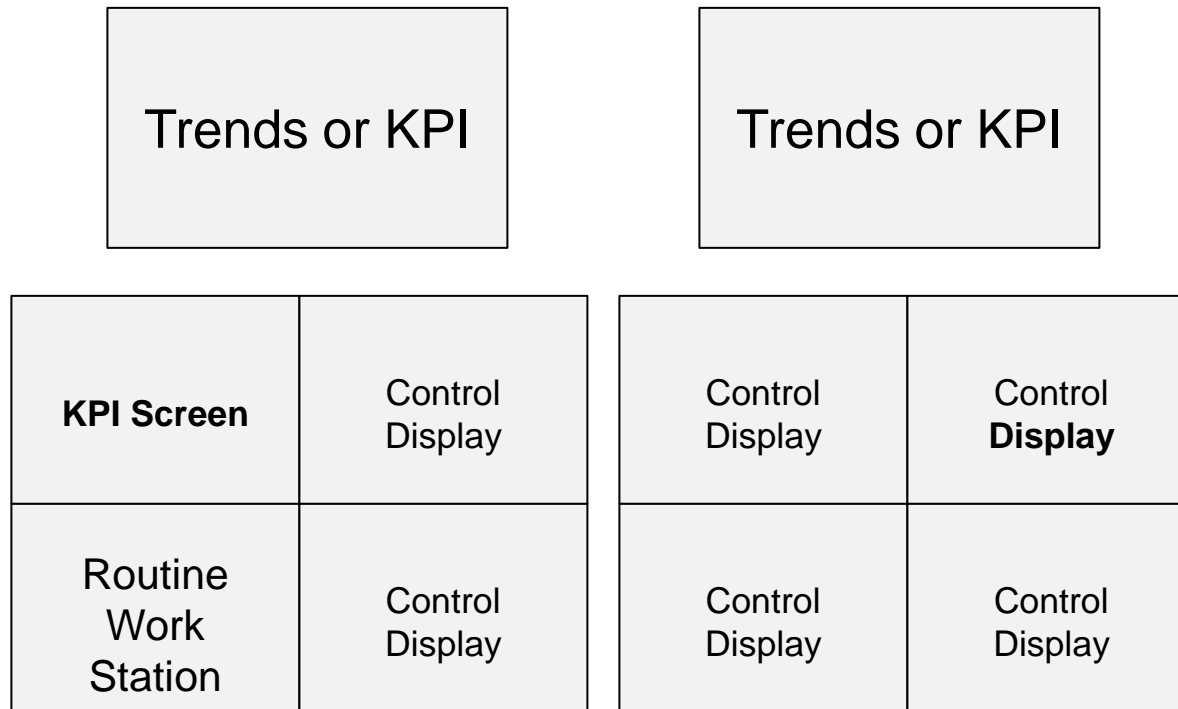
Trends or KPI

Trends or KPI

| **KPI Screen** | Control Display |
|---|---|
| Routine Work Station | Control Display |

| Control Display | Control **Display** |
|---|---|
| Control Display | Control Display |